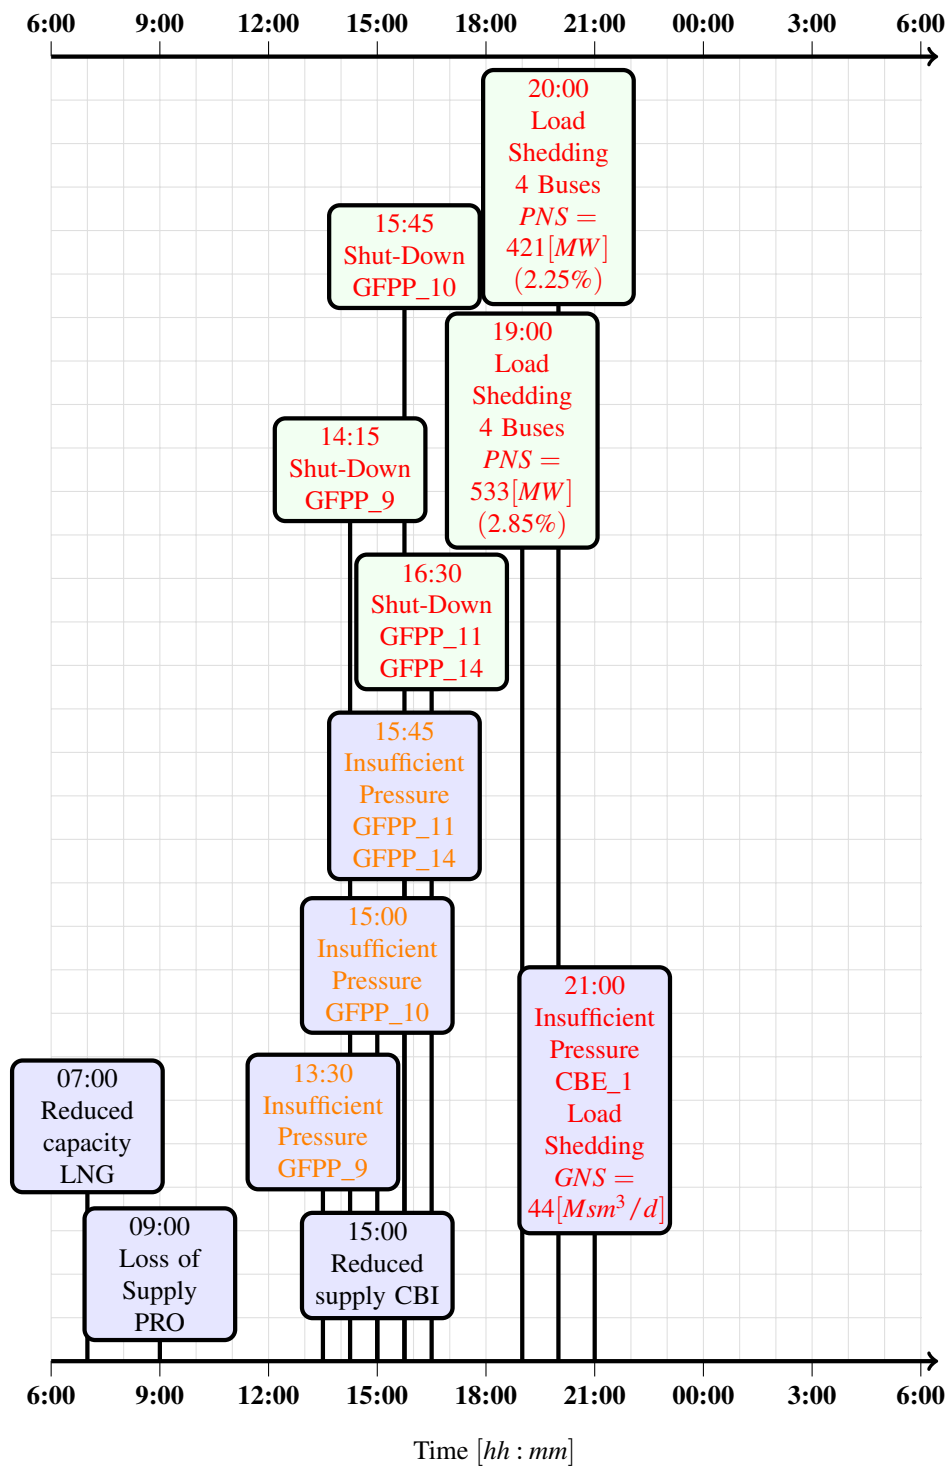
6:00 9:00 12:00 15:00 18:00 21:00 00:00 3:00 6:00

20:00
Load
Shedding
4 Buses
$PNS =$
$421[MW]$
$(2.25\%)$

15:45
Shut-Down
GFPP_10

19:00
Load
Shedding
4 Buses
$PNS =$
$533[MW]$
$(2.85\%)$

14:15
Shut-Down
GFPP_9

16:30
Shut-Down
GFPP_11
GFPP_14

15:45
Insufficient
Pressure
GFPP_11
GFPP_14

15:00
Insufficient
Pressure
GFPP_10

21:00
Insufficient
Pressure
CBE_1
Load
Shedding
$GNS =$
$44[Msm^3/d]$

07:00
Reduced
capacity
LNG

13:30
Insufficient
Pressure
GFPP_9

09:00
Loss of
Supply
PRO

15:00
Reduced
supply CBI

6:00 9:00 12:00 15:00 18:00 21:00 00:00 3:00 6:00

Time $[hh:mm]$